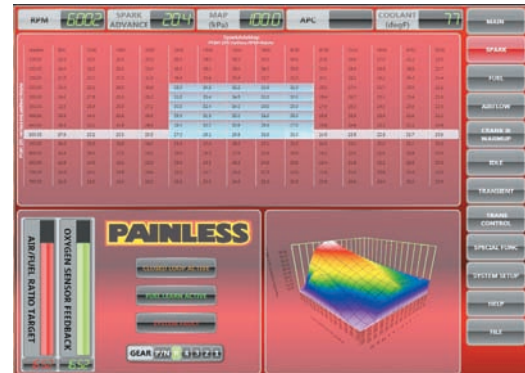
RPM 6002 SPARK ADVANCE 20.4 MAP (kPa) 100.0 APC COOLANT (degF) 77

MAIN

SPARK

FUEL

AIRFLOW

CRANK & WARMUP

IDLE

TRANSIENT

TRANS CONTROL

SPECIAL FUNC

SYSTEM SETUP

HELP

FILE

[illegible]

AIR/FUEL RATIO TARGET

OXYGEN SENSOR FEEDBACK

PAINLESS

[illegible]

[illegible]

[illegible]

GEAR P/N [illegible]